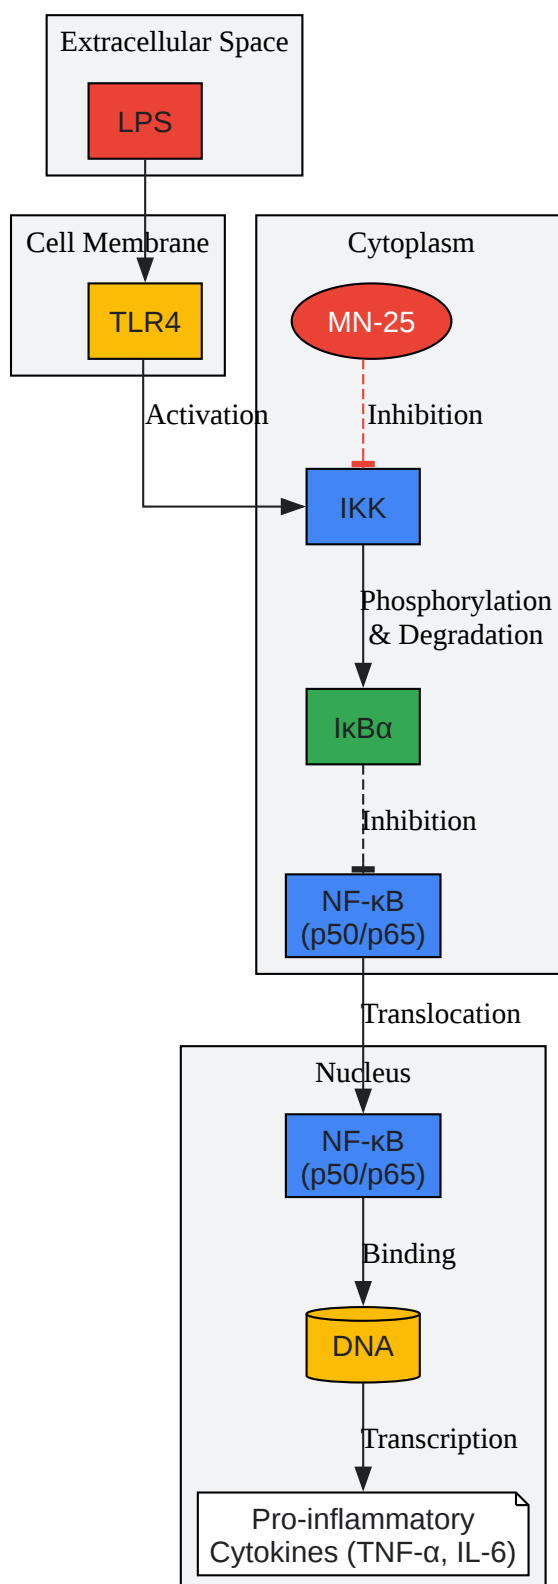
Extracellular Space

LPS

Cell Membrane

TLR4

Cytoplasm

MN-25

Activation

Inhibition

IKK

Phosphorylation & Degradation

IκBα

Inhibition

NF-κB (p50/p65)

Translocation

Nucleus

NF-κB (p50/p65)

Binding

DNA

Transcription

Pro-inflammatory Cytokines (TNF-α, IL-6)